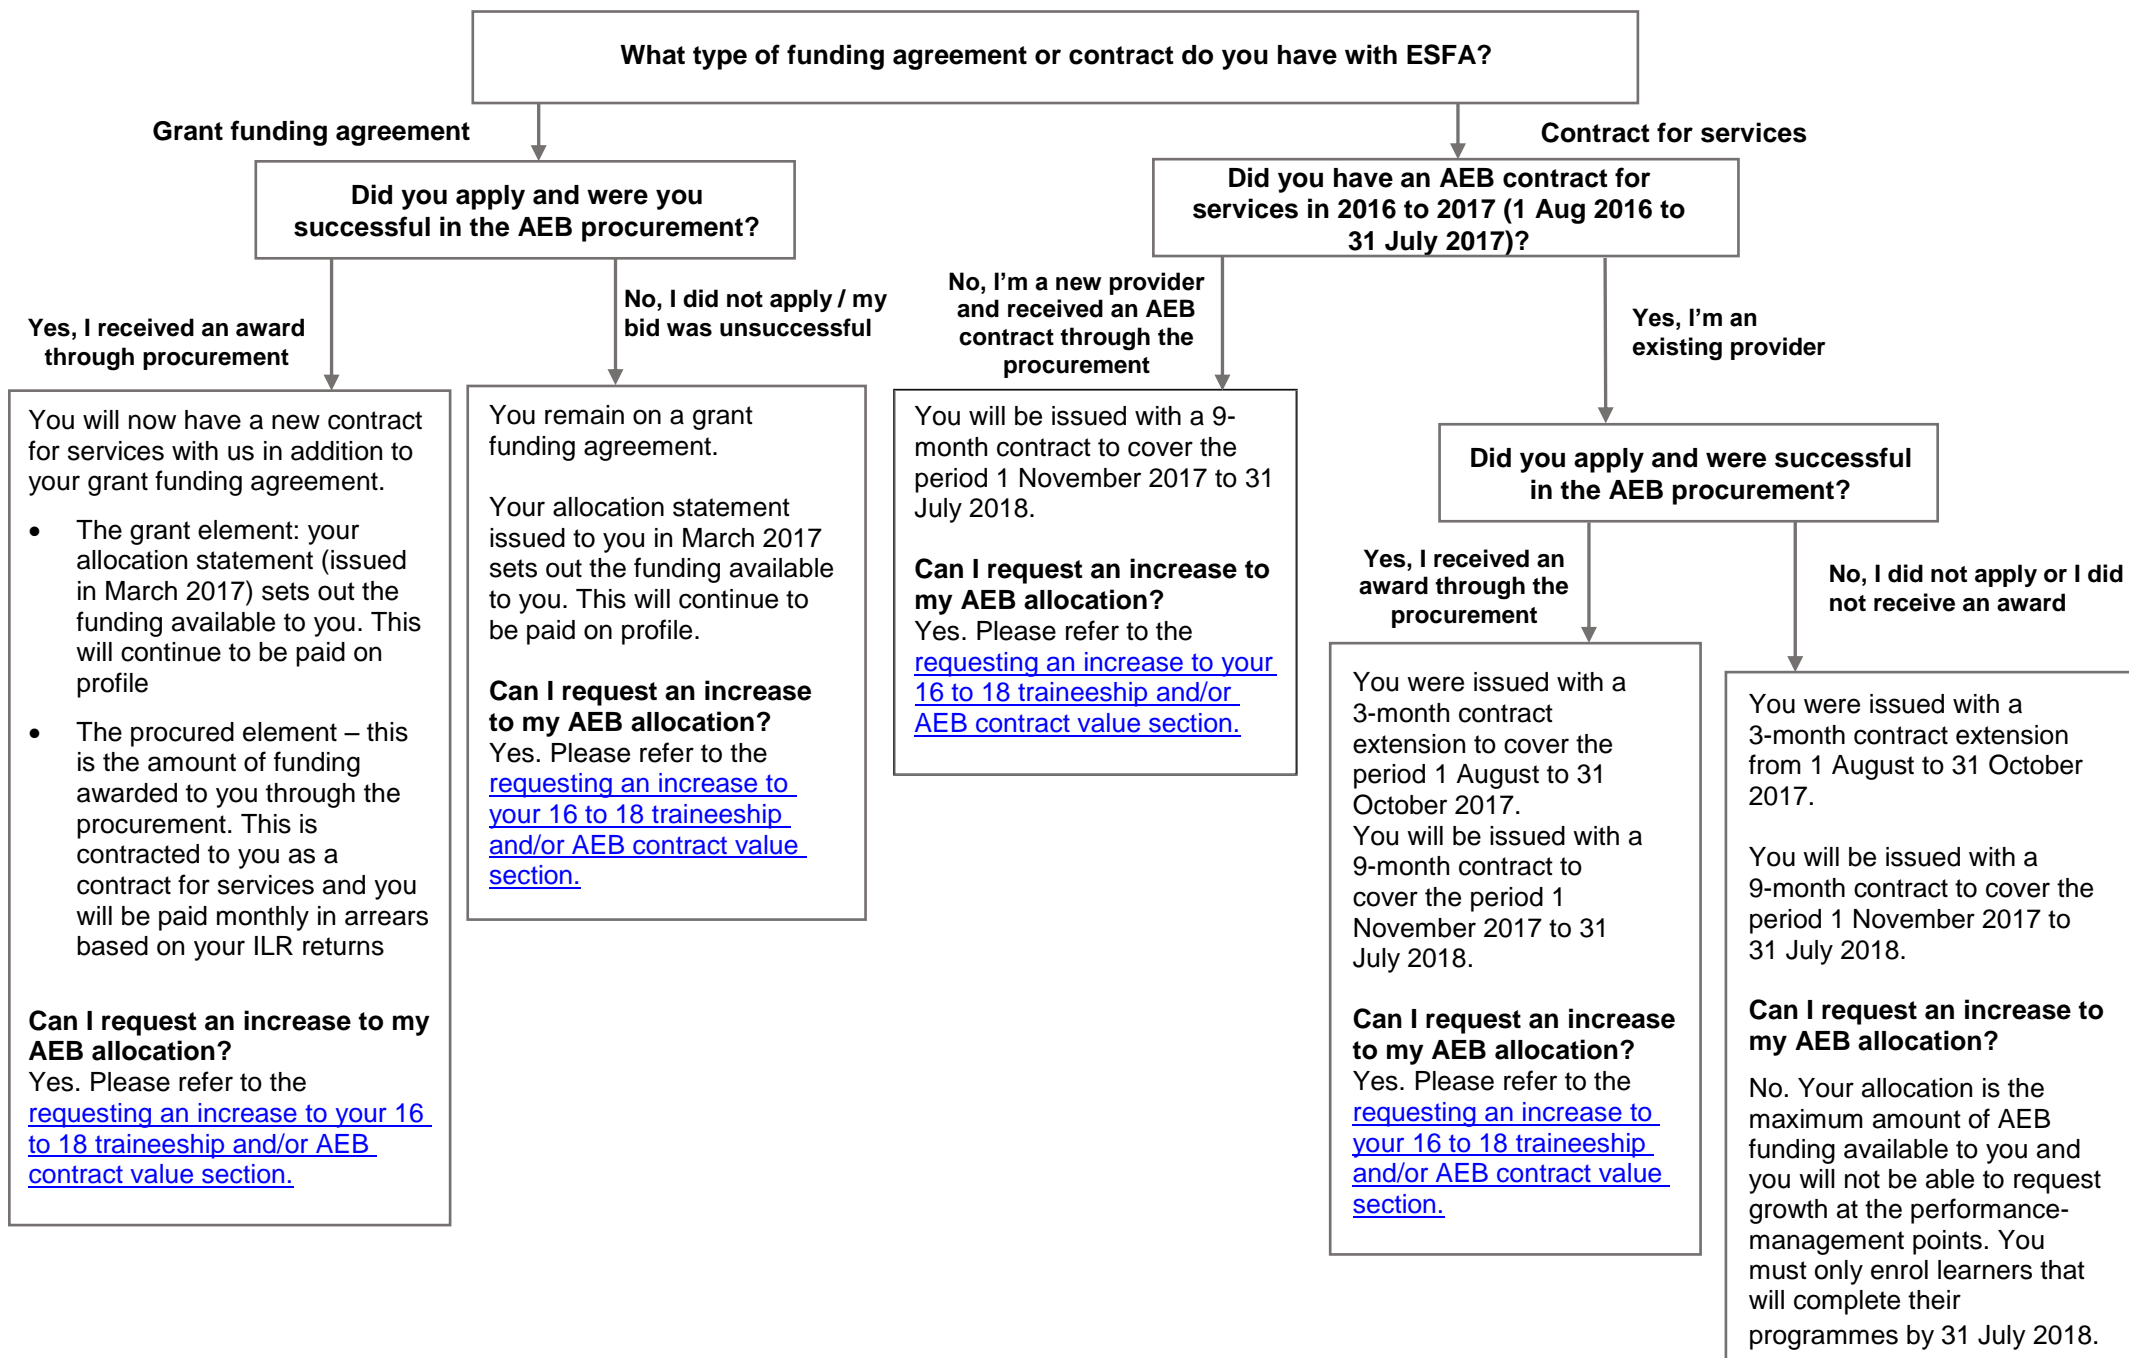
What type of funding agreement or contract do you have with ESFA?

Grant funding agreement

Did you apply and were you successful in the AEB procurement?

Yes, I received an award through procurement

You will now have a new contract for services with us in addition to your grant funding agreement.

- The grant element: your allocation statement (issued in March 2017) sets out the funding available to you. This will continue to be paid on profile
- The procured element – this is the amount of funding awarded to you through the procurement. This is contracted to you as a contract for services and you will be paid monthly in arrears based on your ILR returns

**Can I request an increase to my AEB allocation?**
Yes. Please refer to the requesting an increase to your 16 to 18 traineeship and/or AEB contract value section.

No, I did not apply / my bid was unsuccessful

You remain on a grant funding agreement.

Your allocation statement issued to you in March 2017 sets out the funding available to you. This will continue to be paid on profile.

**Can I request an increase to my AEB allocation?**
Yes. Please refer to the requesting an increase to your 16 to 18 traineeship and/or AEB contract value section.

Contract for services

Did you have an AEB contract for services in 2016 to 2017 (1 Aug 2016 to 31 July 2017)?

No, I'm a new provider and received an AEB contract through the procurement

You will be issued with a 9-month contract to cover the period 1 November 2017 to 31 July 2018.

**Can I request an increase to my AEB allocation?**
Yes. Please refer to the requesting an increase to your 16 to 18 traineeship and/or AEB contract value section.

Yes, I'm an existing provider

Did you apply and were successful in the AEB procurement?

Yes, I received an award through the procurement

You were issued with a 3-month contract extension to cover the period 1 August to 31 October 2017.
You will be issued with a 9-month contract to cover the period 1 November 2017 to 31 July 2018.

**Can I request an increase to my AEB allocation?**
Yes. Please refer to the requesting an increase to your 16 to 18 traineeship and/or AEB contract value section.

No, I did not apply or I did not receive an award

You were issued with a 3-month contract extension from 1 August to 31 October 2017.

You will be issued with a 9-month contract to cover the period 1 November 2017 to 31 July 2018.

**Can I request an increase to my AEB allocation?**
No. Your allocation is the maximum amount of AEB funding available to you and you will not be able to request growth at the performance-management points. You must only enrol learners that will complete their programmes by 31 July 2018.